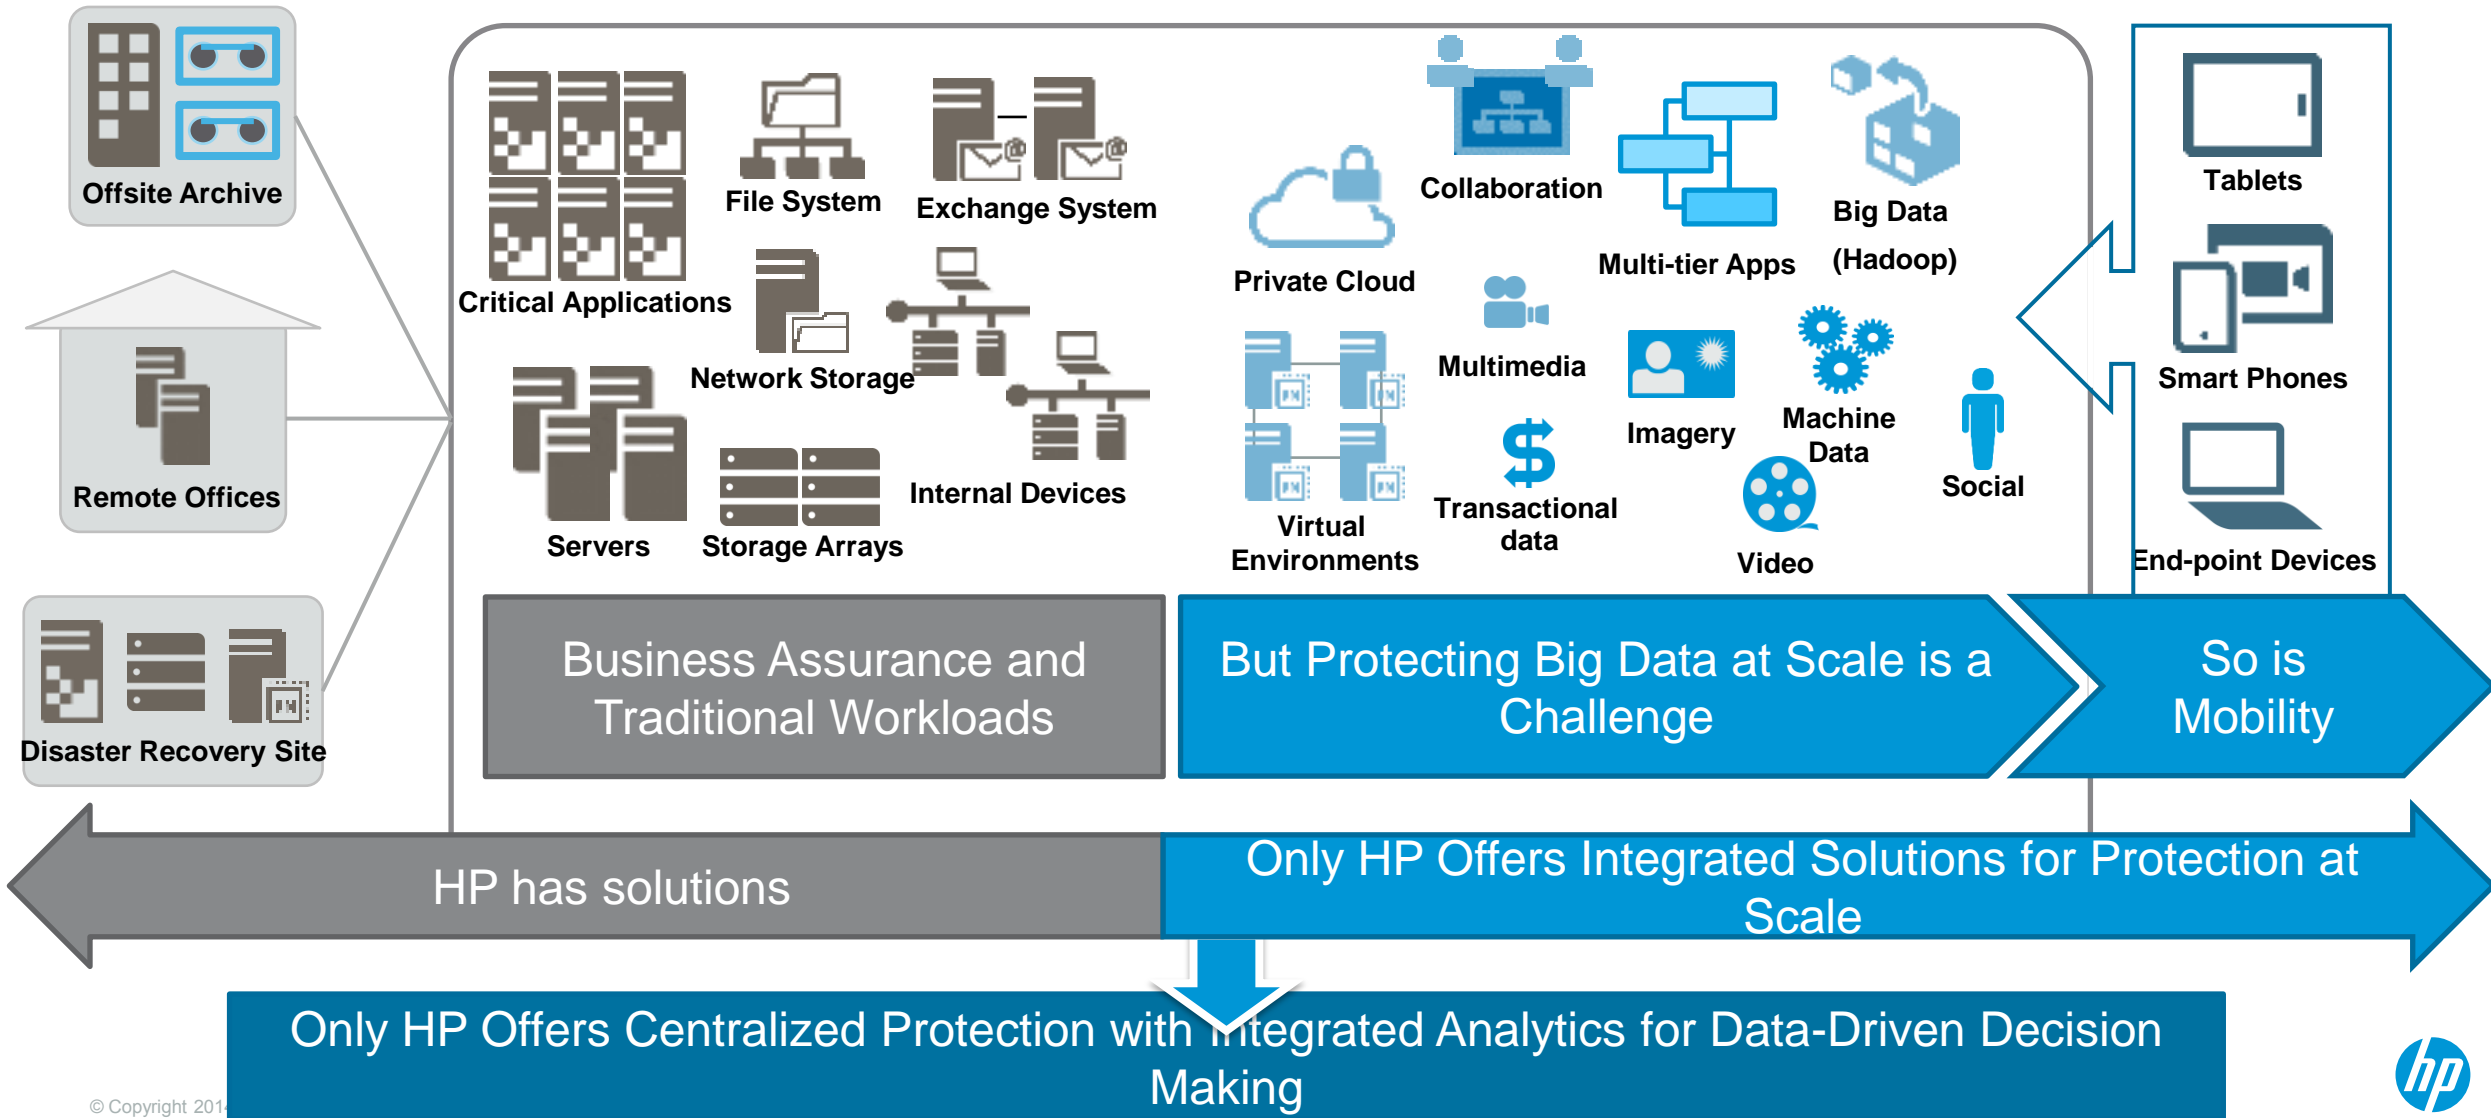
Offsite Archive

Remote Offices

Disaster Recovery Site

Critical Applications

File System

Exchange System

Network Storage

Internal Devices

Servers

Storage Arrays

Private Cloud

Collaboration

Multi-tier Apps

Big Data (Hadoop)

Multimedia

Imagery

Machine Data

Social

Virtual Environments

Transactional data

Video

Tablets

Smart Phones

End-point Devices

Business Assurance and Traditional Workloads

But Protecting Big Data at Scale is a Challenge

So is Mobility

HP has solutions

Only HP Offers Integrated Solutions for Protection at Scale

Only HP Offers Centralized Protection with Integrated Analytics for Data-Driven Decision Making

© Copyright 201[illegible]

hp